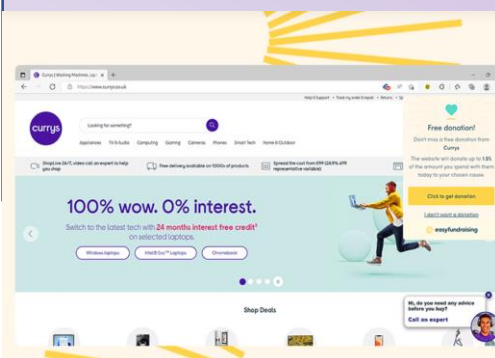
Currys | Washing Machines, Lap...
https://www.currys.co.uk

Help & Support Track my order & repair Sign in

currys

Looking for something?

Appliances TV & Audio Computing Gaming Cameras Phones Smart Tech Home & Outdoor

Shop Live 24/7, video call an expert to help you shop

Free delivery available on 1000s of products

Spread the cost from £99 (29.9% APR representative variable)

100% wow. 0% interest.

Switch to the latest tech with 24 months interest free credit¹ on selected laptops.

Windows laptops

Intel® Evo™ laptops

Chromebook

Shop Deals

Free donation!

Don't miss a free donation from Currys

The website will donate up to 1.5% of the amount you spend with them today to your chosen cause

Click to get donation

I don't want a donation

easyfundraising

Hi, do you need any advice before you buy?

Call an expert